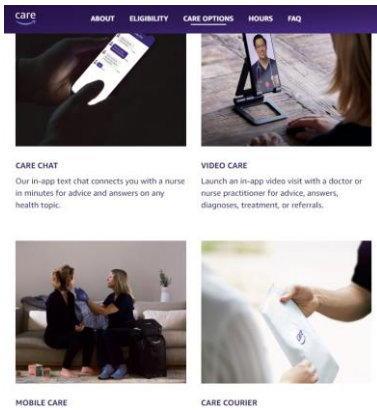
care

ABOUT ELIGIBILITY CARE OPTIONS HOURS FAQ

CARE CHAT

Our in-app text chat connects you with a nurse in minutes for advice and answers on any health topic.

VIDEO CARE

Launch an in-app video visit with a doctor or nurse practitioner for advice, answers, diagnoses, treatment, or referrals.

MOBILE CARE

CARE COURIER